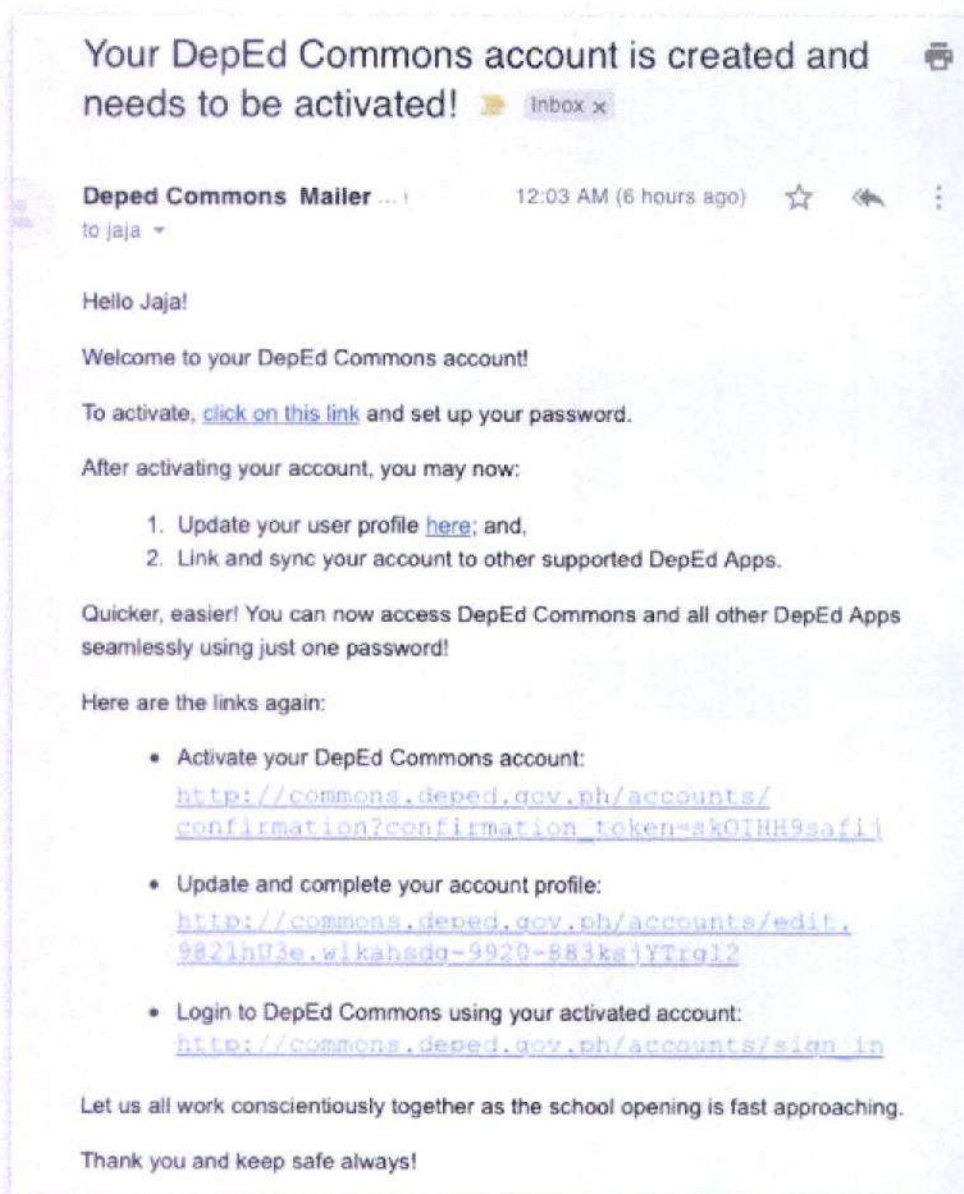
Your DepEd Commons account is created and needs to be activated! Inbox x

Deped Commons Mailer ...
to jaja

12:03 AM (6 hours ago)

Hello Jaja!

Welcome to your DepEd Commons account!

To activate, click on this link and set up your password.

After activating your account, you may now:

1. Update your user profile here; and,
2. Link and sync your account to other supported DepEd Apps.

Quicker, easier! You can now access DepEd Commons and all other DepEd Apps seamlessly using just one password!

Here are the links again:

- Activate your DepEd Commons account: http://commons.deped.gov.ph/accounts/confirmation?confirmation_token=skOIHH9safij
- Update and complete your account profile: http://commons.deped.gov.ph/accounts/edit.9821hU3e.wlkahsdg-9920-883ksjYTrg12
- Login to DepEd Commons using your activated account: http://commons.deped.gov.ph/accounts/sign_in

Let us all work conscientiously together as the school opening is fast approaching.

Thank you and keep safe always!